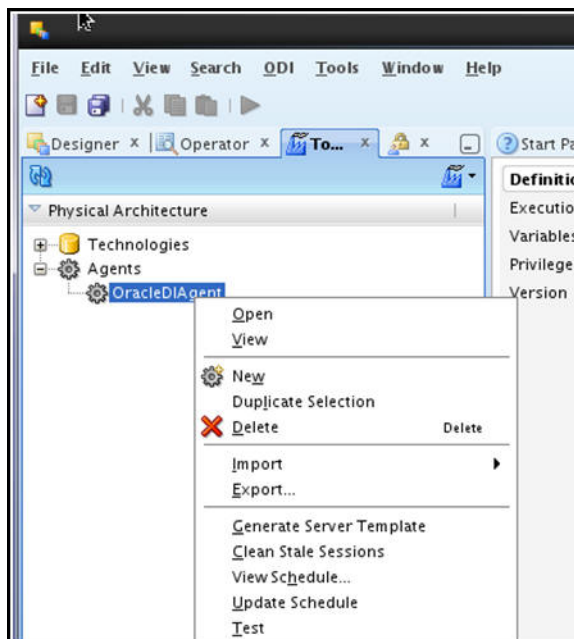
File Edit View Search ODI Tools Window Help

Designer × Operator × To... × × Start Pa

Physical Architecture

Technologies
Agents
OracleDIAgent

Definitio
Executio
Variables
Privilege
Version

Open
View
New
Duplicate Selection
Delete Delete
Import
Export...
Generate Server Template
Clean Stale Sessions
View Schedule...
Update Schedule
Test